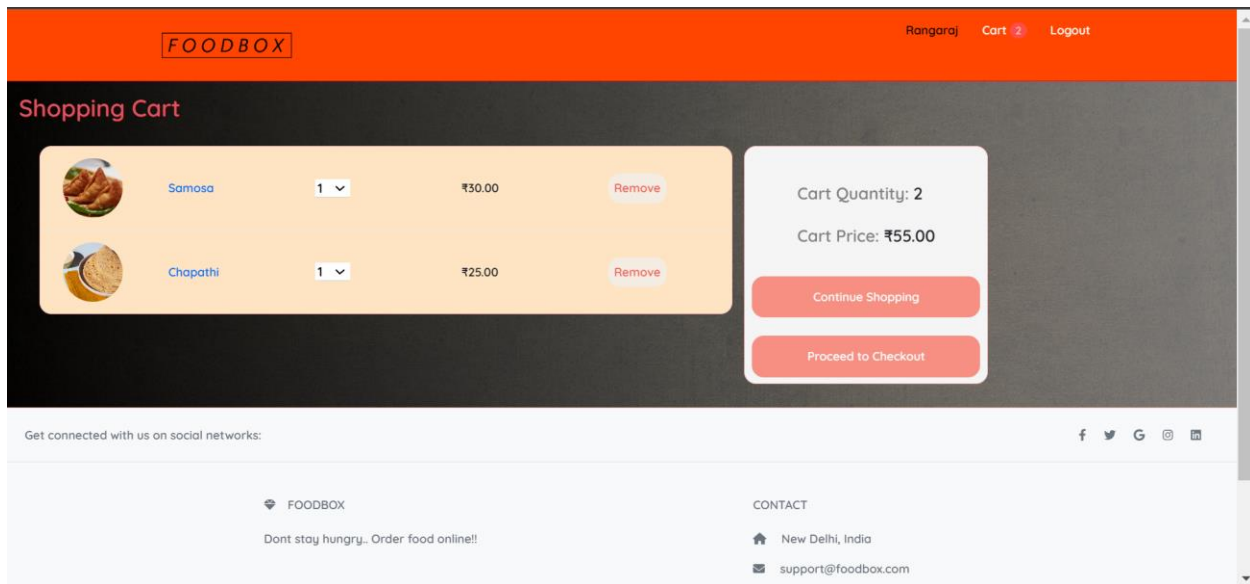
FOODBOX

Rangaraj Cart 2 Logout

Shopping Cart

| | | | | |
|---|---|---|---|---|
| | Samosa | 1 | ₹30.00 | Remove |
| | Chapathi | 1 | ₹25.00 | Remove |

Cart Quantity: 2

Cart Price: ₹55.00

Continue Shopping

Proceed to Checkout

Get connected with us on social networks:

FOODBOX

Dont stay hungry.. Order food online!!

CONTACT

New Delhi, India

support@foodbox.com